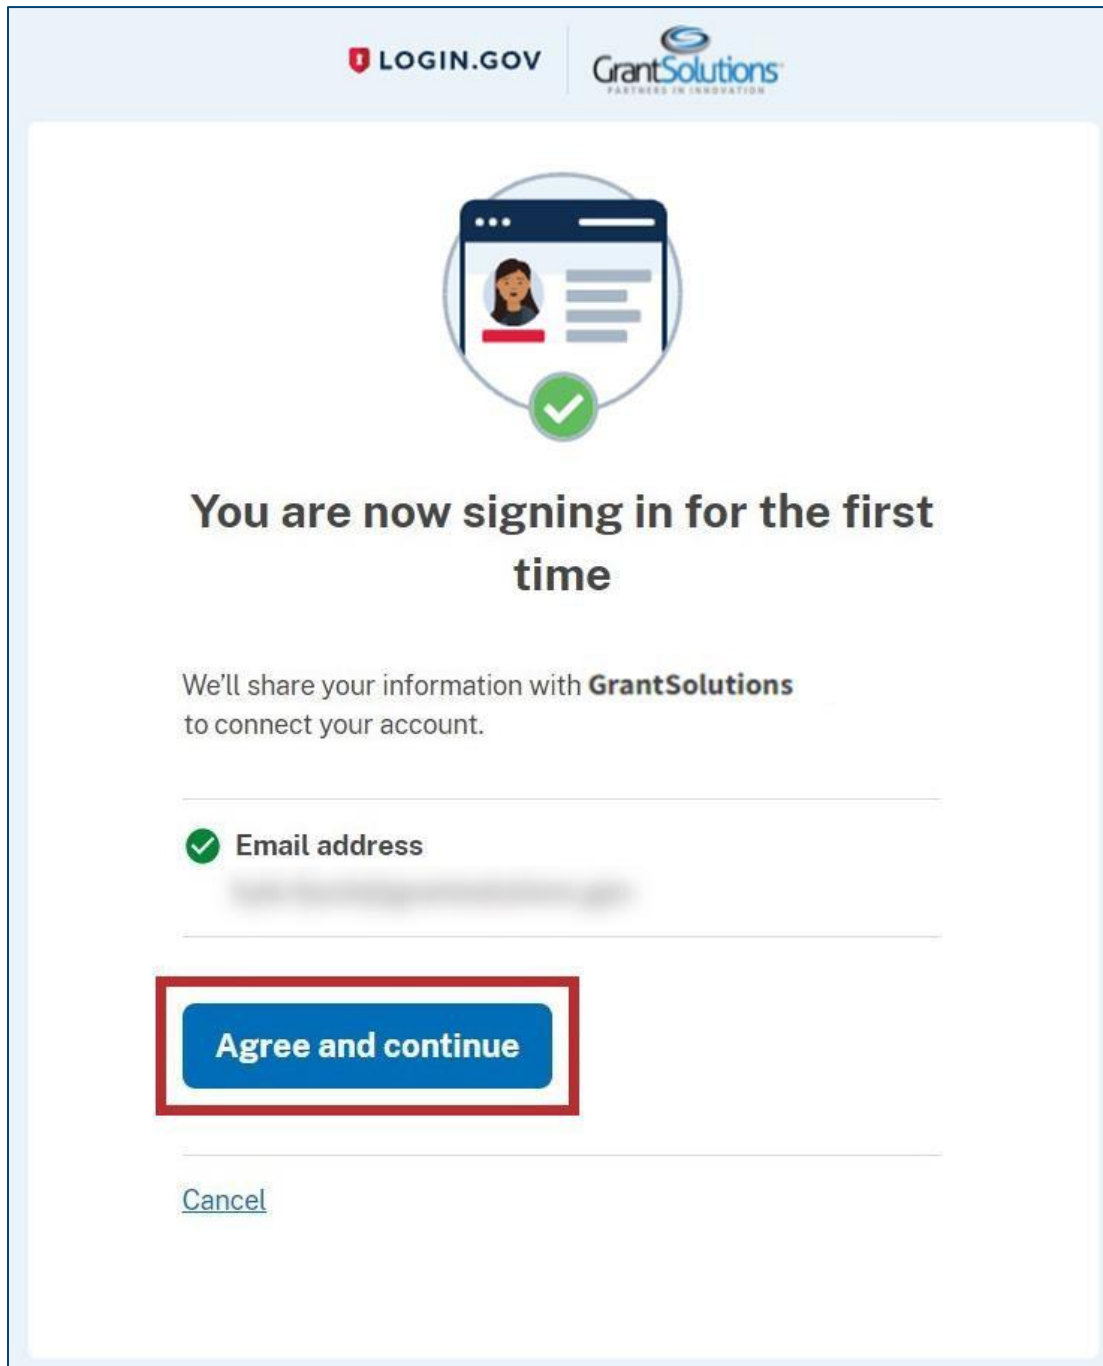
LOGIN.GOV

GrantSolutions
PARTNERS IN INNOVATION

You are now signing in for the first time

We'll share your information with **GrantSolutions** to connect your account.

Email address

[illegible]

Agree and continue

Cancel